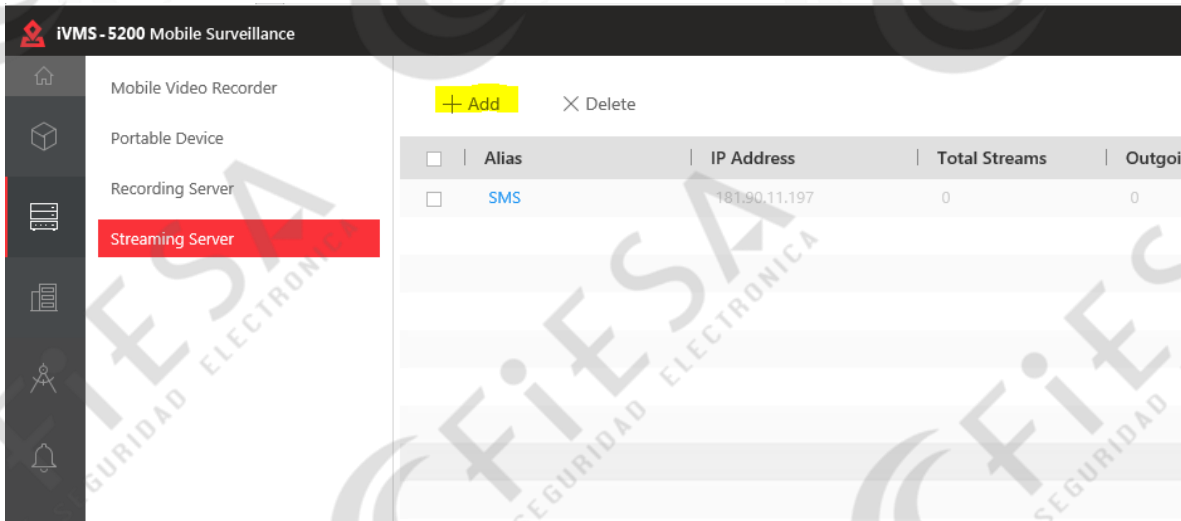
iVMS-5200 Mobile Surveillance

Mobile Video Recorder
Portable Device
Recording Server
Streaming Server

+ Add
× Delete

| Alias | IP Address | Total Streams | Outgoi |
|---|---|---|---|
| SMS | 181.90.11.197 | 0 | 0 |

FiESA SEGURIDAD ELECTRONICA
FiESA SEGURIDAD ELECTRONICA
FiE SEGURIDAD